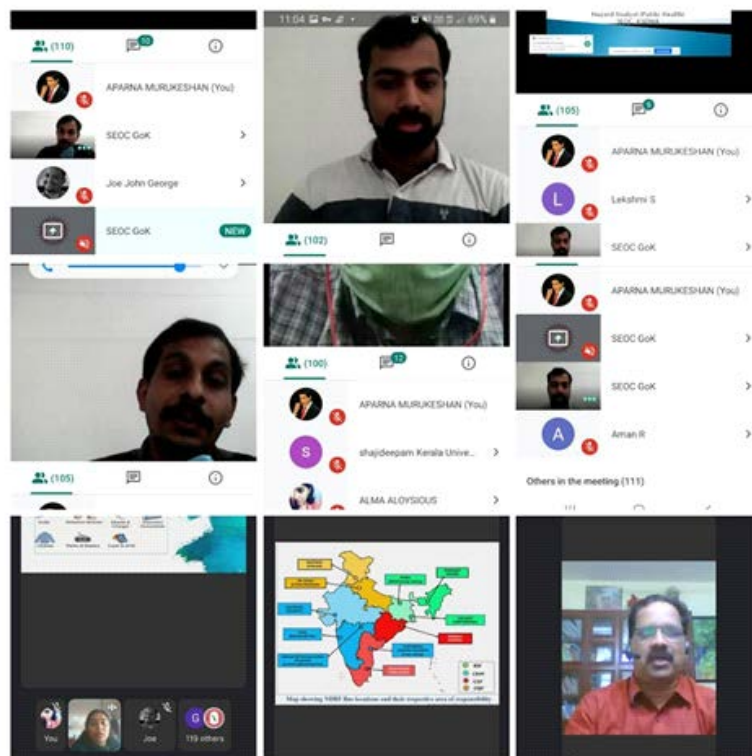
(110)

10

APARNA MURUKESHAN (You)

SEOC GoK

Joe John George

SEOC GoK

NEW

11:04

69%

(102)

Hazard Analysis Public Health

(105)

9

APARNA MURUKESHAN (You)

Lekshmi S

SEOC GoK

APARNA MURUKESHAN (You)

SEOC GoK

SEOC GoK

Aman R

Others in the meeting (111)

(105)

(100)

12

APARNA MURUKESHAN (You)

shajideepam Kerala Unive...

ALMA ALOYSIOUS

Map showing NDRF Bns locations and their respective area of responsibility

You

Joe

119 others